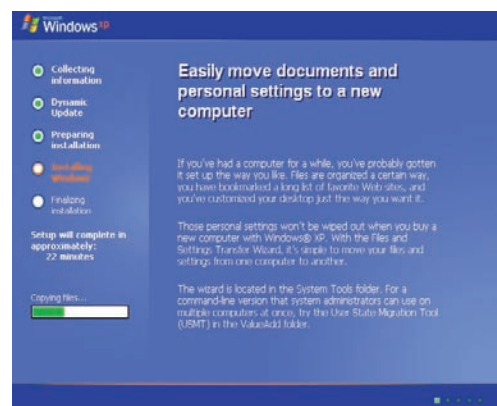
Microsoft Windows xp

Collecting information

Dynamic Update

Preparing installation

Installing Windows

Finalizing installation

Setup will complete in approximately: 22 minutes

Copying files...

Easily move documents and personal settings to a new computer

If you've had a computer for a while, you've probably gotten it set up the way you like. Files are organized a certain way, you have bookmarked a long list of favorite Web sites, and you've customized your desktop just the way you want it.

Those personal settings won't be wiped out when you buy a new computer with Windows® XP. With the Files and Settings Transfer Wizard, it's simple to move your files and settings from one computer to another.

The wizard is located in the System Tools folder. For a command-line version that system administrators can use on multiple computers at once, try the User State Migration Tool (USMT) in the ValueAdd folder.